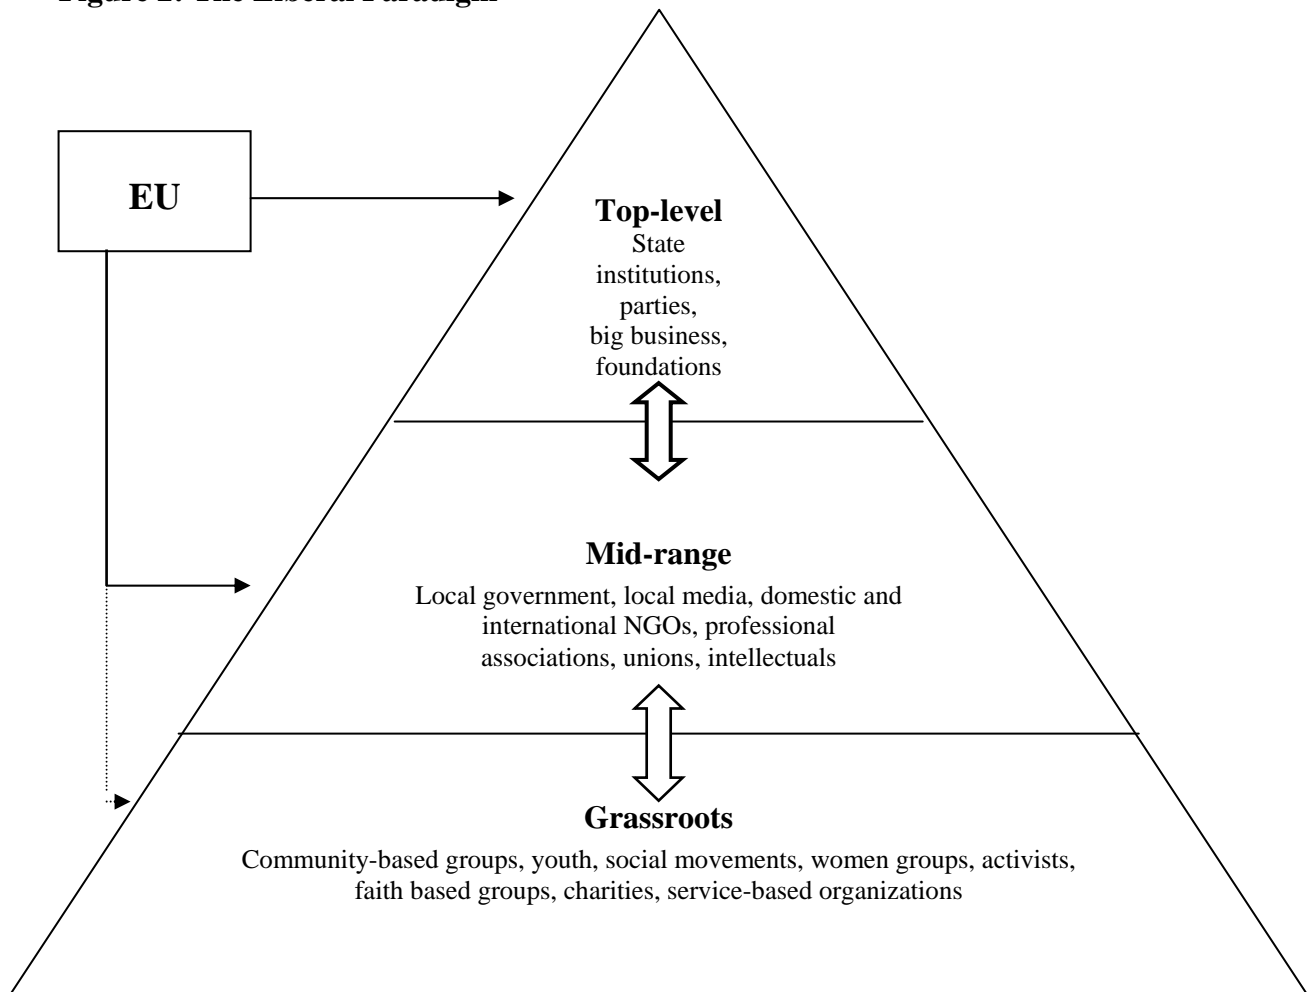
Figure 2: The Liberal Paradigm

EU

Top-level
State institutions, parties, big business, foundations

Mid-range
Local government, local media, domestic and international NGOs, professional associations, unions, intellectuals

Grassroots
Community-based groups, youth, social movements, women groups, activists, faith based groups, charities, service-based organizations